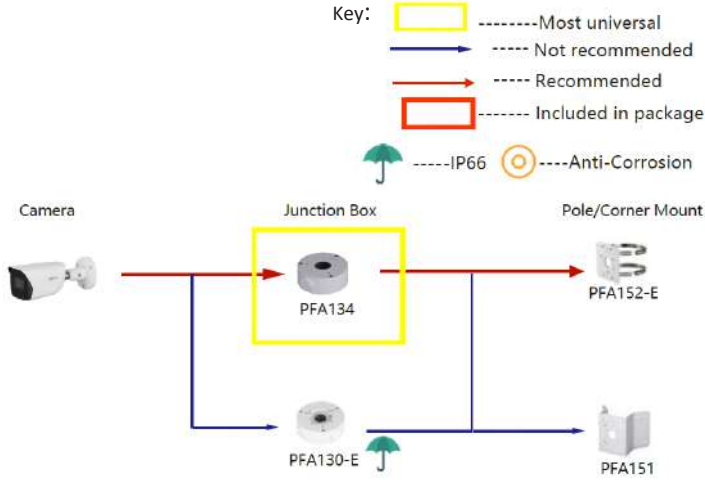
Key: --------Most universal

----- Not recommended

----- Recommended

------- Included in package

-----IP66 ----Anti-Corrosion

Camera

Junction Box

Pole/Corner Mount

PFA134

PFA152-E

PFA130-E

PFA151